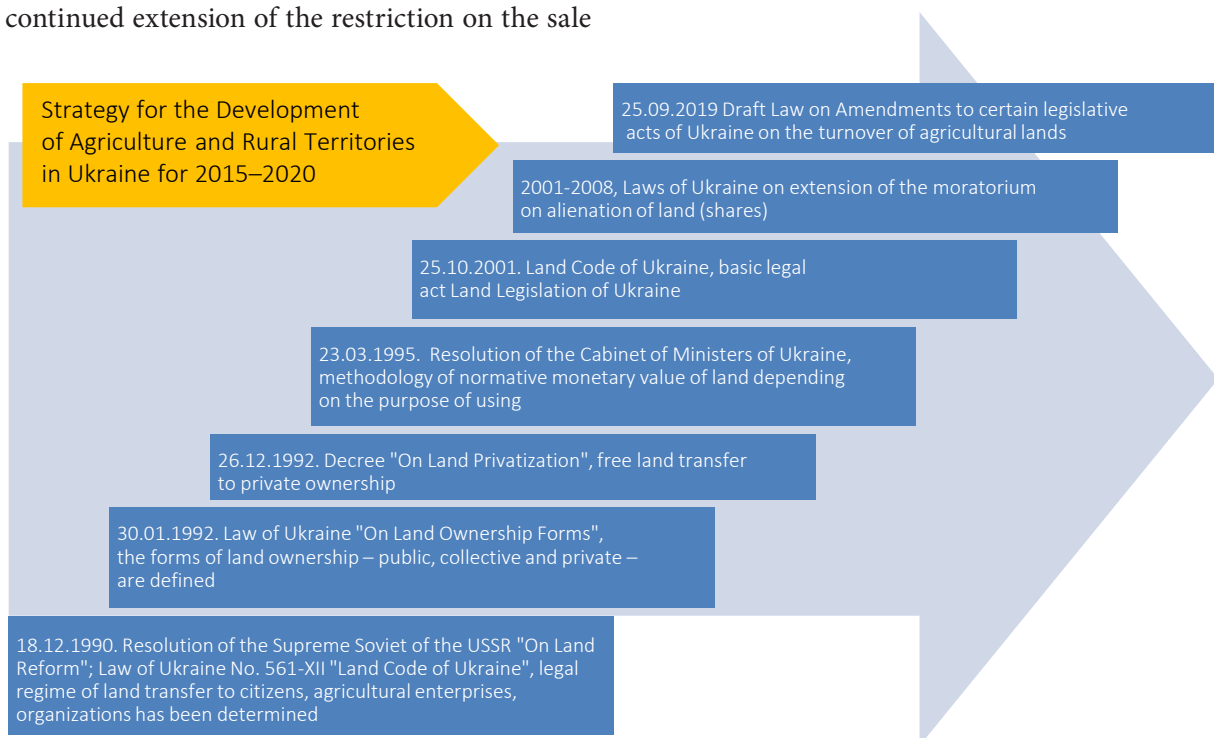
continued extension of the restriction on the sale

Strategy for the Development of Agriculture and Rural Territories in Ukraine for 2015–2020

25.09.2019 Draft Law on Amendments to certain legislative acts of Ukraine on the turnover of agricultural lands

2001-2008, Laws of Ukraine on extension of the moratorium on alienation of land (shares)

25.10.2001. Land Code of Ukraine, basic legal act Land Legislation of Ukraine

23.03.1995. Resolution of the Cabinet of Ministers of Ukraine, methodology of normative monetary value of land depending on the purpose of using

26.12.1992. Decree "On Land Privatization", free land transfer to private ownership

30.01.1992. Law of Ukraine "On Land Ownership Forms", the forms of land ownership – public, collective and private – are defined

18.12.1990. Resolution of the Supreme Soviet of the USSR "On Land Reform"; Law of Ukraine No. 561-XII "Land Code of Ukraine", legal regime of land transfer to citizens, agricultural enterprises, organizations has been determined